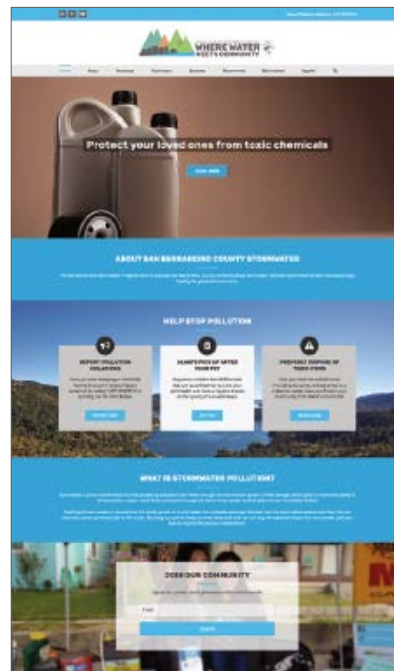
WHERE WATER MEETS COMMUNITY

Protect your loved ones from toxic chemicals

ABOUT SAN BERNARDINO COUNTY STORMWATER

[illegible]

HELP STOP POLLUTION

REPORT POLLUTION VIOLATIONS

ALWAYS PICK UP AFTER YOUR PET

PROPERLY DISPOSE OF TOXIC ITEMS

WHAT IS STORMWATER POLLUTION?

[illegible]

JOIN OUR COMMUNITY